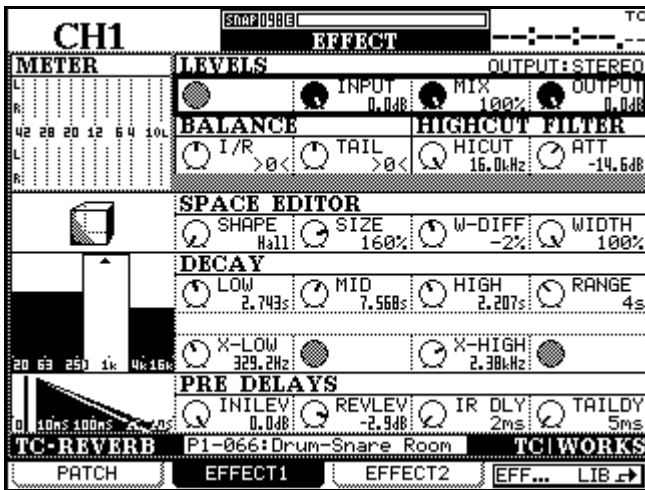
CH1

SNAP 098 E

EFFECT

TC

--:--:--.--

METER

L
R

42 28 20 12 6 4 10L

L
R

LEVELS

OUTPUT: STEREO

INPUT 0.0dB

MIX 100%

OUTPUT 0.0dB

BALANCE

I/R >0<

TAIL >0<

HIGHCUT FILTER

HICUT 16.0kHz

ATT -14.6dB

SPACE EDITOR

SHAPE Hall

SIZE 160%

W-DIFF -2%

WIDTH 100%

DECAY

LOW 2.743s

MID 7.568s

HIGH 2.207s

RANGE 4s

X-LOW 329.2Hz

X-HIGH 2.38kHz

20 63 250 1k 4k 16k

PRE DELAYS

0 10mS 100mS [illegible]mS

INILEV 0.0dB

REVLEV -2.9dB

IR DLY 2ms

TAILDY 5ms

TC-REVERB

P1-066:Drum-Snare Room

TC|WORKS

PATCH

EFFECT1

EFFECT2

EFF... LIB